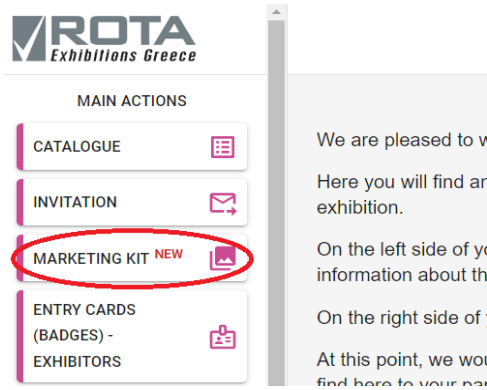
ROTA
Exhibitions Greece

MAIN ACTIONS

CATALOGUE

INVITATION

MARKETING KIT NEW

ENTRY CARDS (BADGES) - EXHIBITORS

We are pleased to w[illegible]

Here you will find an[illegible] exhibition.

On the left side of yo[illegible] information about th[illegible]

On the right side of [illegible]

At this point, we wou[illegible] find here to your par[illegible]